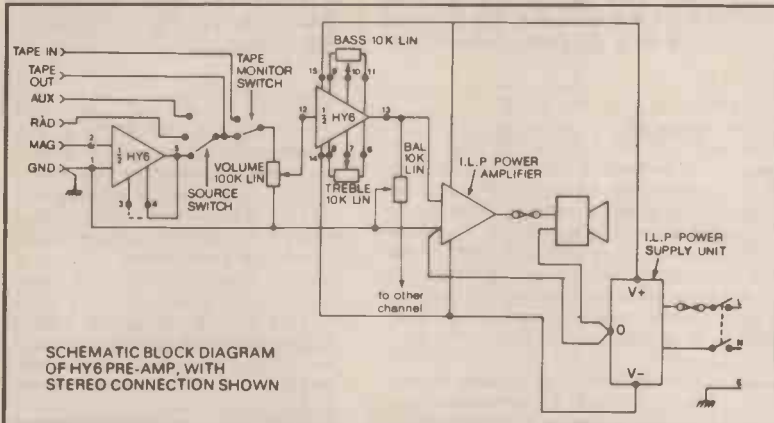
TAPE IN
TAPE OUT
AUX
RAD
MAG
GND
2
1
$\frac{1}{2}$ HY6
5
3
4
TAPE MONITOR SWITCH
SOURCE SWITCH
VOLUME 100K LIN
BASS 10K LIN
15
9
10
11
12
$\frac{1}{2}$ HY6
13
14
8
7
6
TREBLE 10K LIN
BAL 10K LIN
to other channel
I.L.P. POWER AMPLIFIER
I.L.P. POWER SUPPLY UNIT
V+
0
V−
L
N
E
SCHEMATIC BLOCK DIAGRAM OF HY6 PRE-AMP, WITH STEREO CONNECTION SHOWN